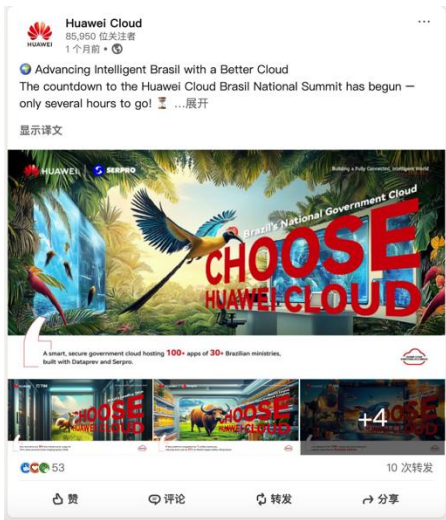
HUAWEI
Huawei Cloud
85,950 位关注者
1 个月前 •

Advancing Intelligent Brasil with a Better Cloud
The countdown to the Huawei Cloud Brasil National Summit has begun — only several hours to go! ⏳ …展开

显示译文

HUAWEI | SERPRO
Building a Fully Connected, Intelligent World
Brazil's National Government Cloud
CHOOSE
HUAWEI CLOUD
A smart, secure government cloud hosting 100+ apps of 30+ Brazilian ministries, built with Dataprev and Serpro.

CHOOSE
HUAWEI CLOUD
CHOOSE
HUAWEI CLOUD
+4

53
10 次转发

赞
评论
转发
分享